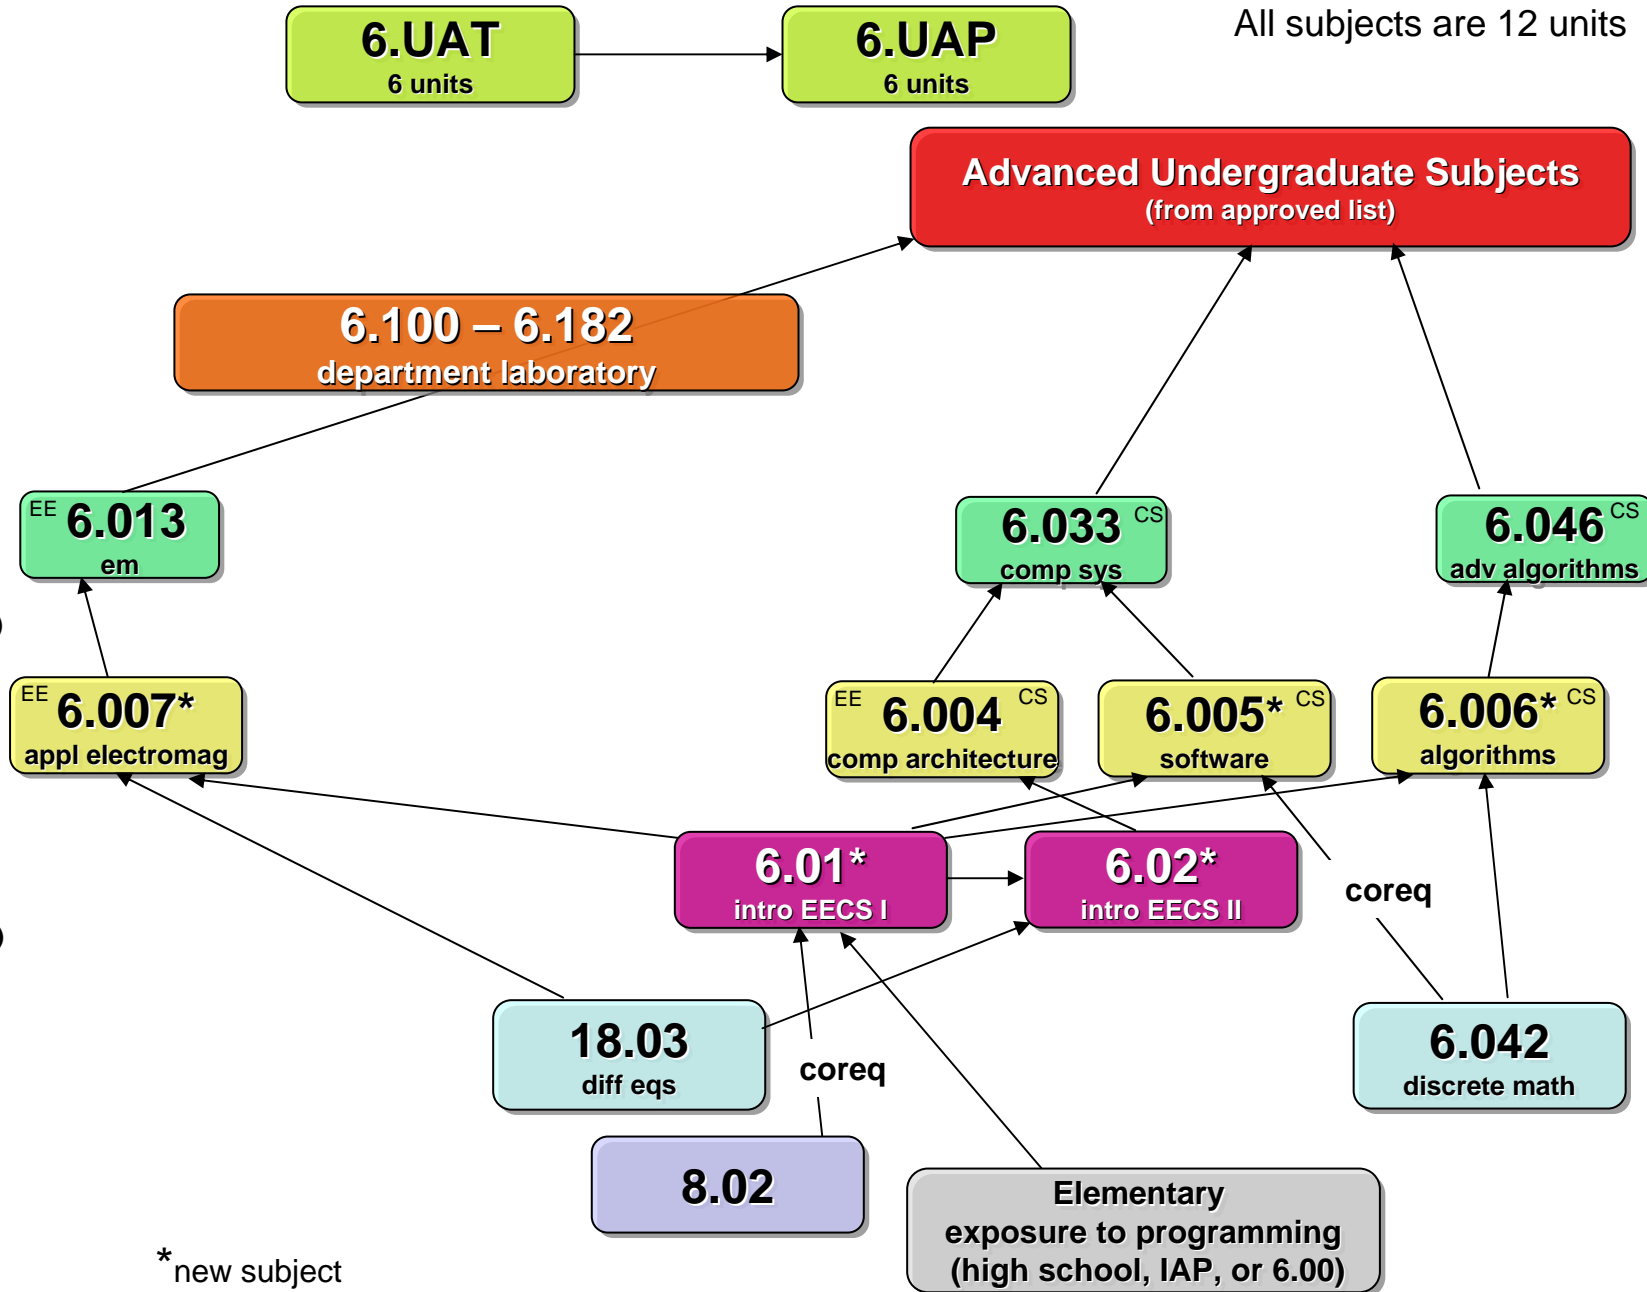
6.UAT
6 units

6.UAP
6 units

All subjects are 12 units

Advanced Undergraduate Subjects
(from approved list)

6.100 – 6.182
department laboratory

EE 6.013
em

6.033 CS
comp sys

6.046 CS
adv algorithms

EE 6.007*
appl electromag

EE 6.004 CS
comp architecture

6.005* CS
software

6.006* CS
algorithms

6.01*
intro EECS I

6.02*
intro EECS II

coreq

18.03
diff eqs

coreq

6.042
discrete math

8.02

Elementary exposure to programming (high school, IAP, or 6.00)

*new subject